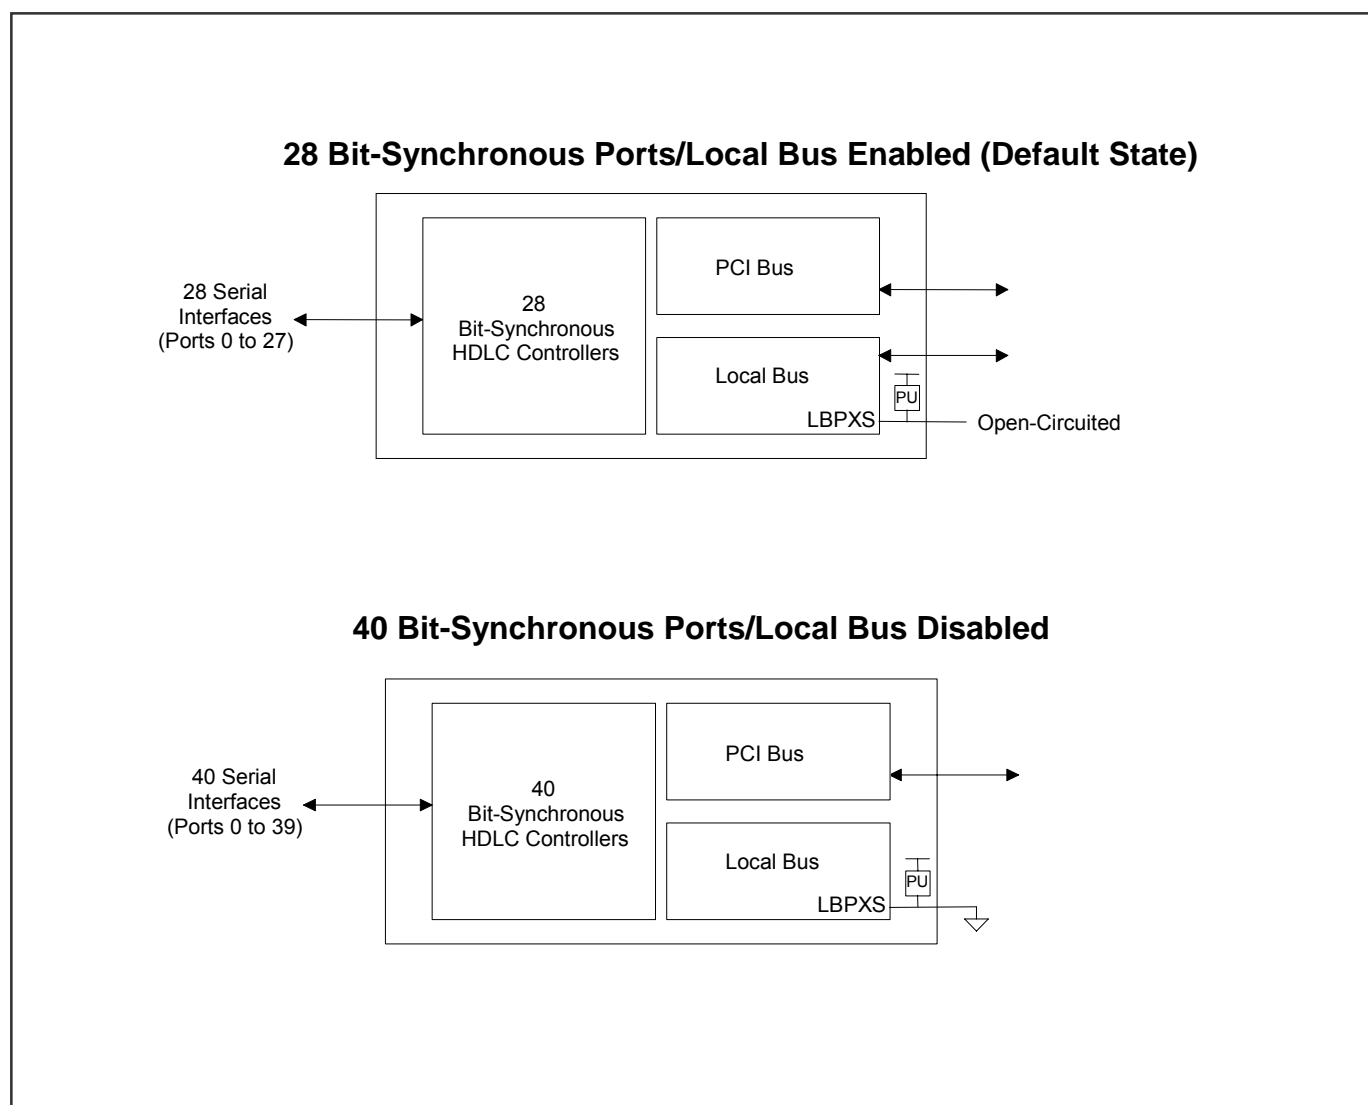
28 Bit-Synchronous Ports/Local Bus Enabled (Default State)

28 Serial Interfaces (Ports 0 to 27)

28 Bit-Synchronous HDLC Controllers

PCI Bus

Local Bus

PU

LBPXS

Open-Circuited

40 Bit-Synchronous Ports/Local Bus Disabled

40 Serial Interfaces (Ports 0 to 39)

40 Bit-Synchronous HDLC Controllers

PCI Bus

Local Bus

PU

LBPXS